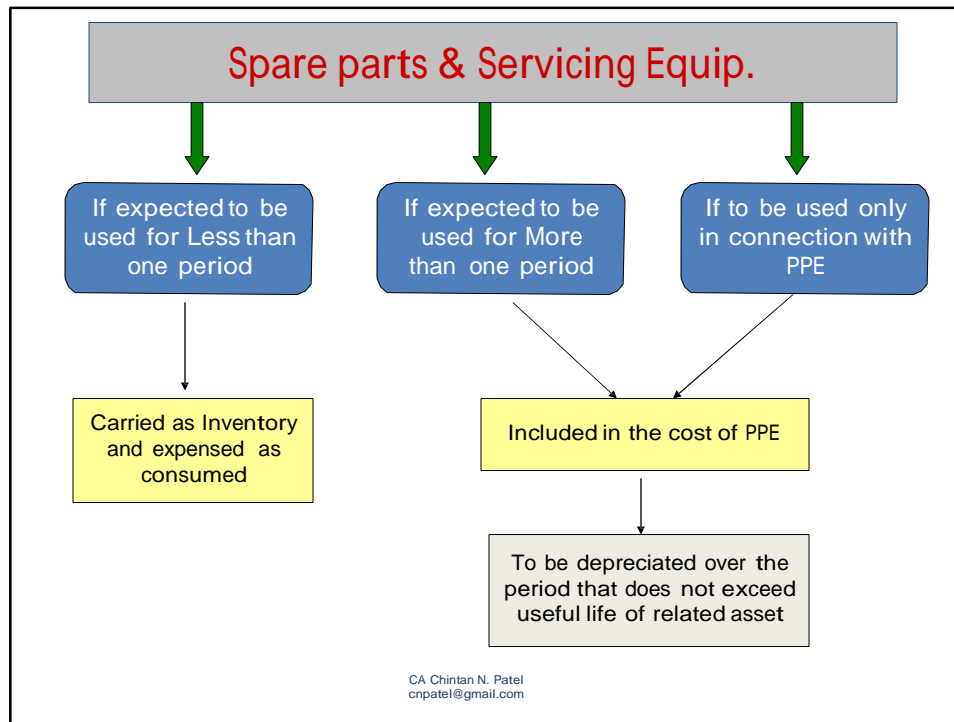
Spare parts & Servicing Equip.

If expected to be used for Less than one period

If expected to be used for More than one period

If to be used only in connection with PPE

Carried as Inventory and expensed as consumed

Included in the cost of PPE

To be depreciated over the period that does not exceed useful life of related asset

CA Chintan N. Patel
cnpatel@gmail.com